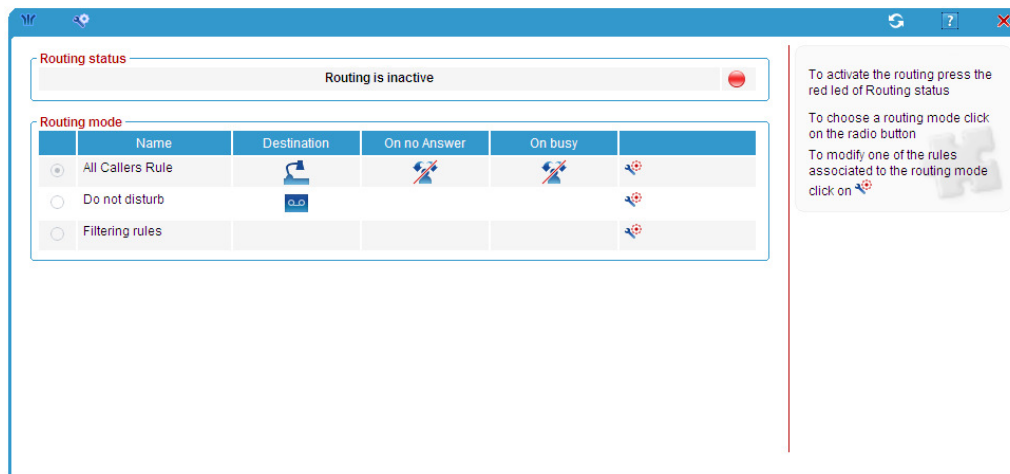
Routing status

Routing is inactive

Routing mode

|  | Name | Destination | On no Answer | On busy |  |
|---|---|---|---|---|---|
|  | All Callers Rule |  |  |  |  |
|  | Do not disturb |  |  |  |  |
|  | Filtering rules |  |  |  |  |

To activate the routing press the red led of Routing status

To choose a routing mode click on the radio button

To modify one of the rules associated to the routing mode click on